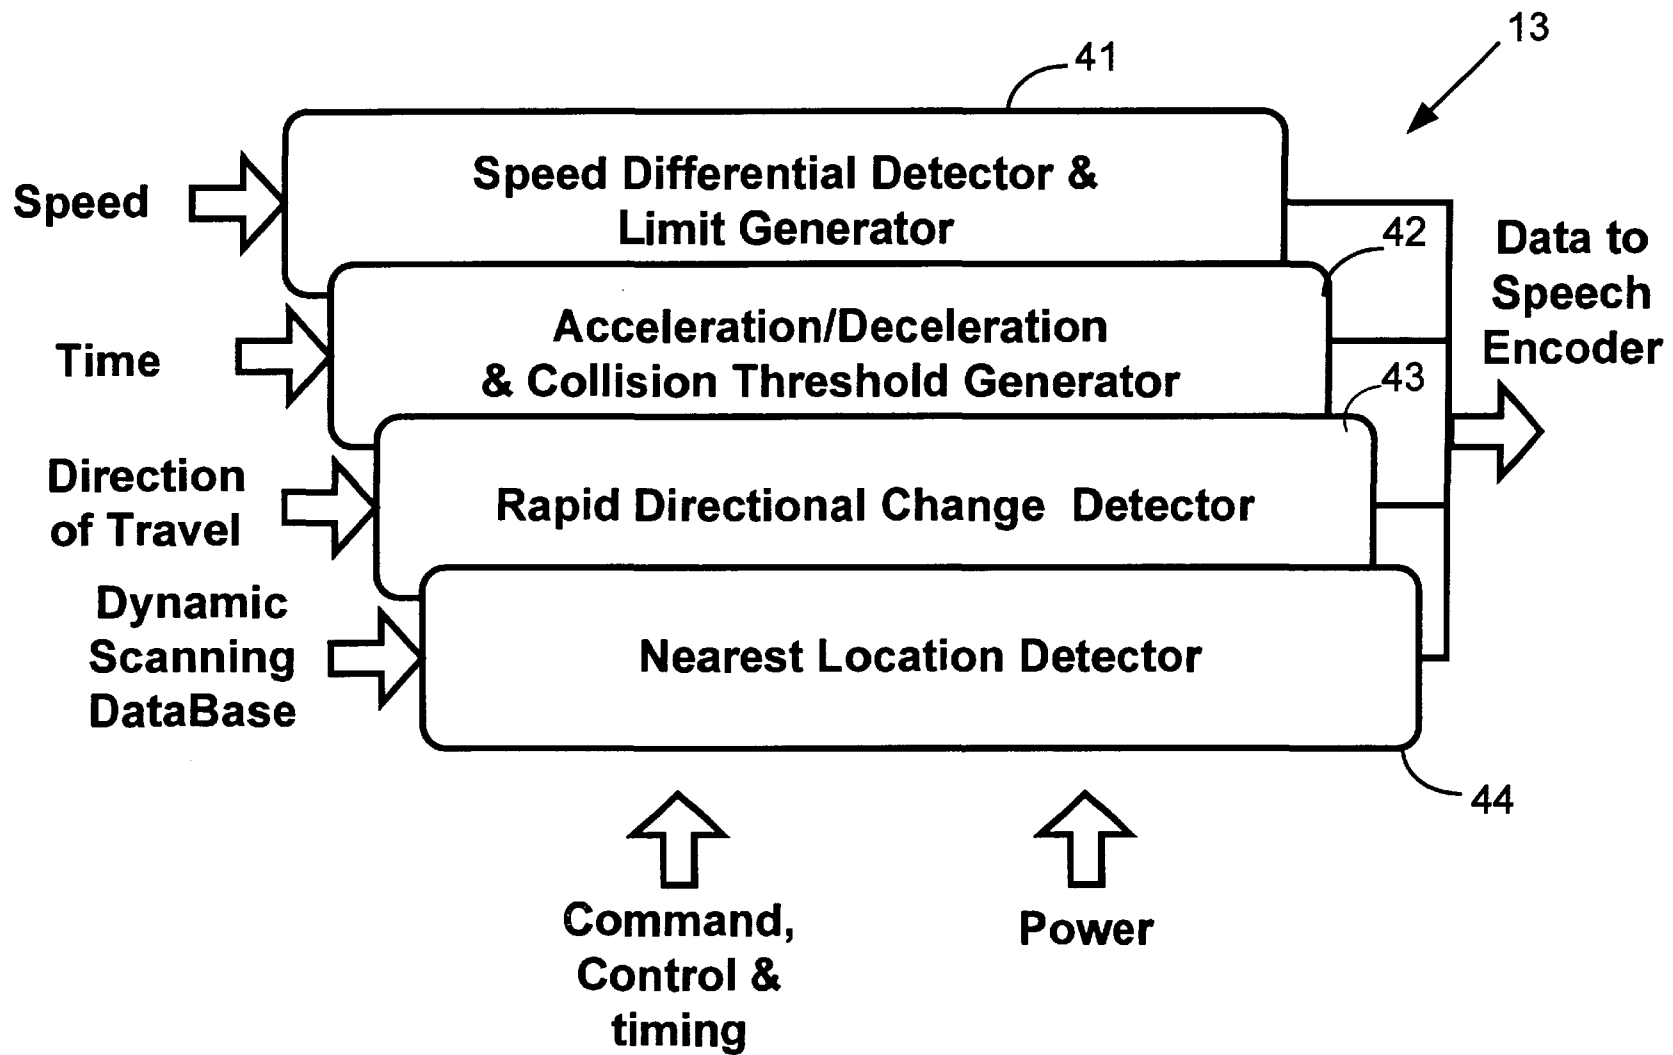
13

41

Speed

Speed Differential Detector & Limit Generator

42

Data to Speech Encoder

Time

Acceleration/Deceleration & Collision Threshold Generator

43

Direction of Travel

Rapid Directional Change Detector

Dynamic Scanning DataBase

Nearest Location Detector

44

Command, Control & timing

Power